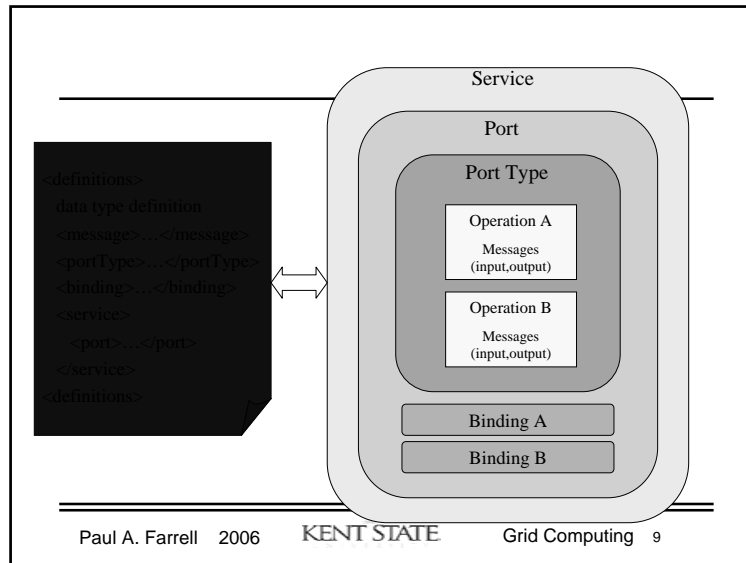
<definitions>
data type definition
<message>…</message>
<portType>…</portType>
<binding>…</binding>
<service>
<port>…</port>
</service>
<definitions>

Service

Port

Port Type

Operation A
Messages (input,output)

Operation B
Messages (input,output)

Binding A

Binding B

Paul A. Farrell 2006 KENT STATE Grid Computing 9